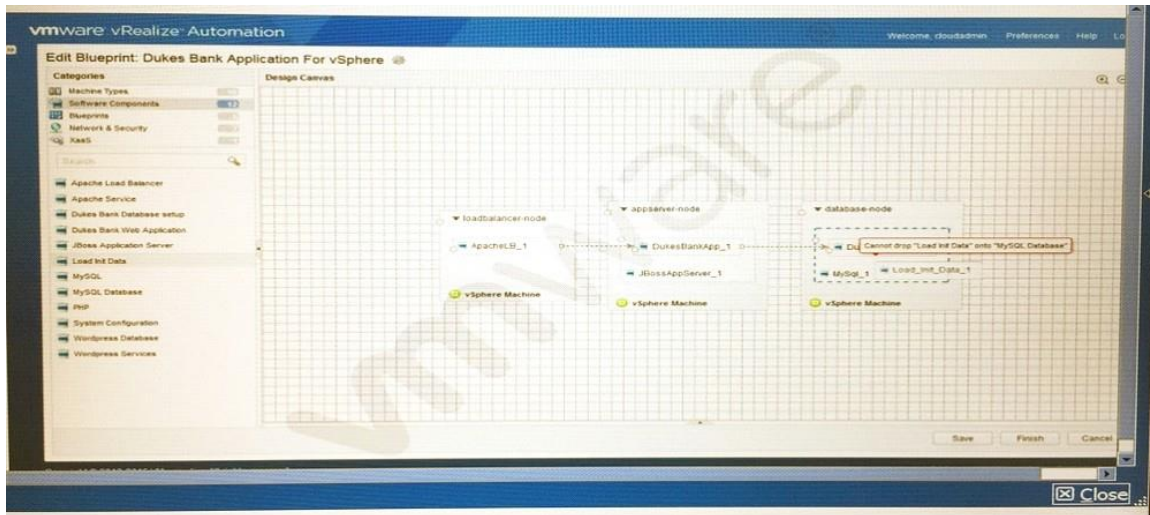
vmware vRealize Automation

Welcome, cloudadmin Preferences Help Lo

Edit Blueprint: Dukes Bank Application For vSphere

Categories

Machine Types
Software Components
Blueprints
Network & Security
XaaS

Search

Apache Load Balancer
Apache Service
Dukes Bank Database setup
Dukes Bank Web Application
JBoss Application Server
Load Init Data
MySQL
MySQL Database
PHP
System Configuration
Wordpress Database
Wordpress Services

Design Canvas

loadbalancer-node
ApacheLB_1
vSphere Machine

appserver-node
DukesBankApp_1
JBossAppServer_1
vSphere Machine

database-node
Du
Cannot drop "Load Init Data" onto "MySQL Database"
MySql_1
Load_Init_Data_1
vSphere Machine

Save Finish Cancel

Close